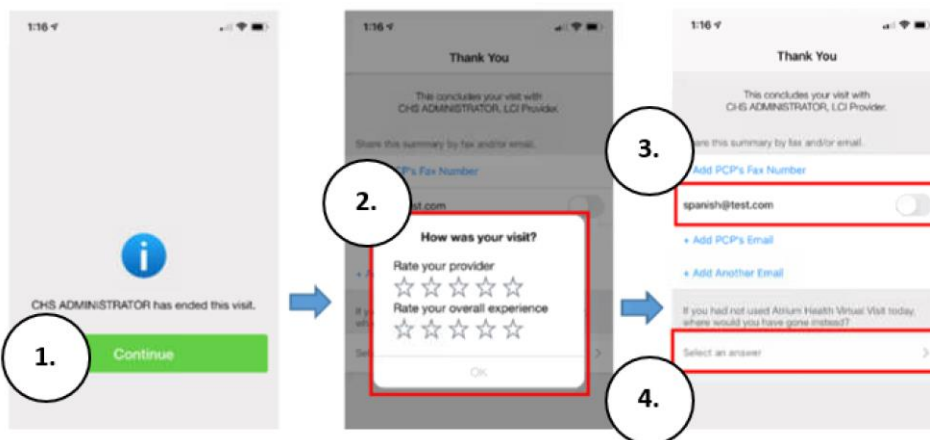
1:16

CHS ADMINISTRATOR has ended this visit.

Continue

1.

1:16

Thank You

This concludes your visit with CHS ADMINISTRATOR, LCI Provider.

Share this summary by fax and/or email.

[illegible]CP's Fax Number

2.

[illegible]st.com

How was your visit?

Rate your provider

☆☆☆☆☆

Rate your overall experience

☆☆☆☆☆

OK

+ A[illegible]

If yo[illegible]

Sele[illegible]

1:16

Thank You

This concludes your visit with CHS ADMINISTRATOR, LCI Provider.

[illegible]are this summary by fax and/or email.

3.

+ Add PCP's Fax Number

spanish@test.com

+ Add PCP's Email

+ Add Another Email

If you had not used Atrium Health Virtual Visit today, where would you have gone instead?

Select an answer

4.